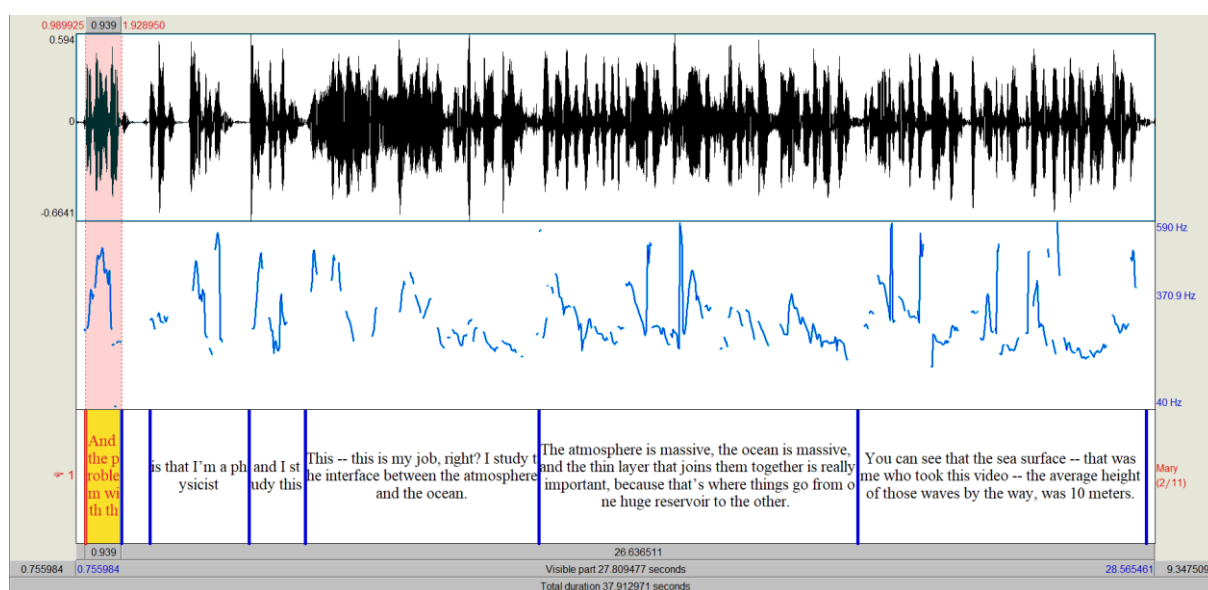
0.989925 0.939 1.928950

0.594

0

-0.6641

590 Hz

370.9 Hz

40 Hz

1

And the p roble m wi th th

is that I'm a ph ysicist

and I st udy this

This -- this is my job, right? I study t he interface between the atmosphere and the ocean.

The atmosphere is massive, the ocean is massive, and the thin layer that joins them together is really important, because that's where things go from o ne huge reservoir to the other.

You can see that the sea surface -- that was me who took this video -- the average height of those waves by the way, was 10 meters.

Mary (2/11)

0.939

26.636511

0.755984 0.755984

Visible part 27.809477 seconds

28.565461 9.347509

Total duration 37.912971 seconds